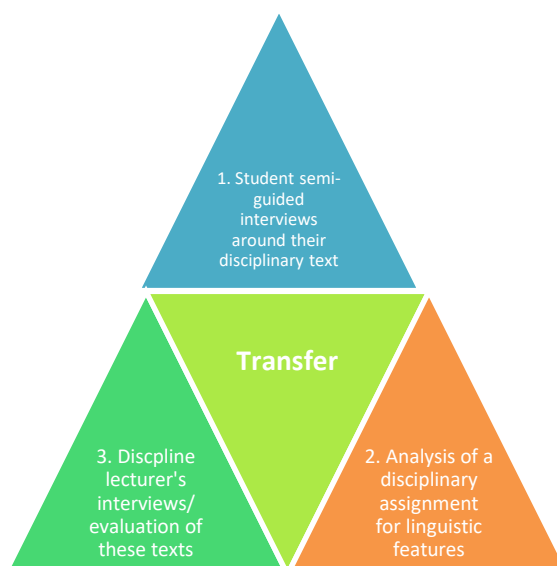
1. Student semi-guided interviews around their disciplinary text

Transfer

3. Discpline lecturer's interviews/ evaluation of these texts

2. Analysis of a disciplinary assignment for linguistic features